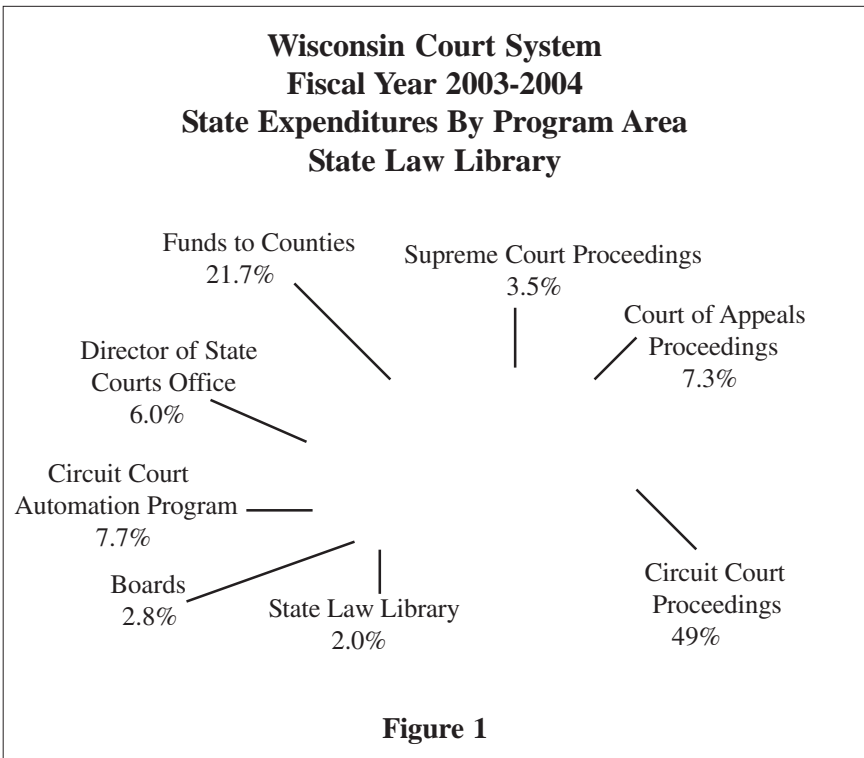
**Wisconsin Court System**
**Fiscal Year 2003-2004**
**State Expenditures By Program Area**
**State Law Library**

Funds to Counties
21.7%

Supreme Court Proceedings
3.5%

Court of Appeals
Proceedings
7.3%

Director of State
Courts Office
6.0%

Circuit Court
Automation Program
7.7%

Boards
2.8%

State Law Library
2.0%

Circuit Court
Proceedings
49%

**Figure 1**